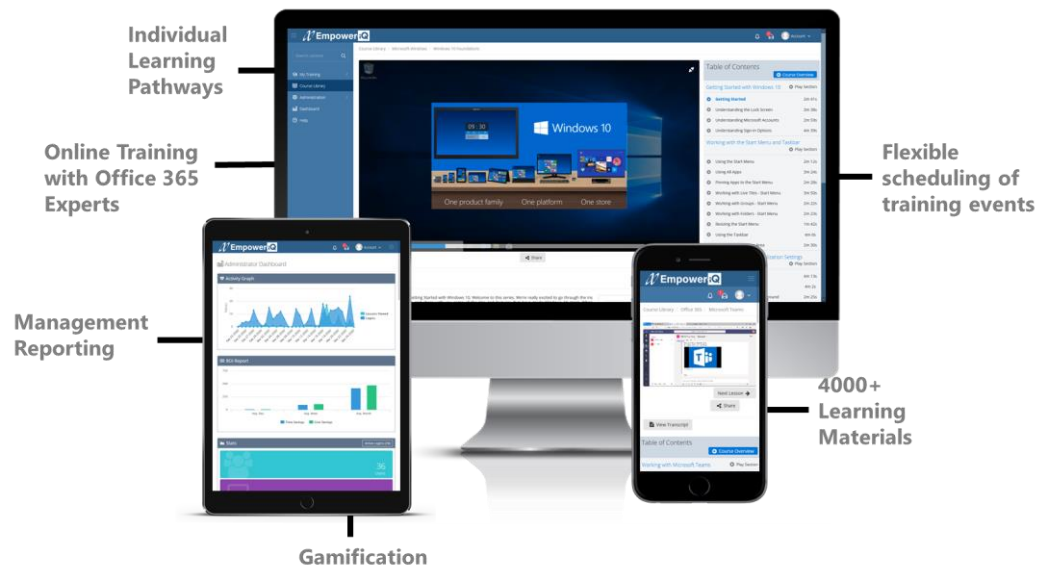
Individual Learning Pathways

Online Training with Office 365 Experts

Management Reporting

Gamification

Flexible scheduling of training events

4000+ Learning Materials

EmpowerIQ

Table of Contents

Course Overview

Getting Started with Windows 10

Play Section

Getting Started

Understanding the Lock Screen

Understanding Microsoft Accounts

Understanding Sign-in Options

Working with the Start Menu and Taskbar

Using the Start Menu

Using All Apps

Pinning Apps to the Start Menu

Working with Live Tiles - Start Menu

Working with Groups - Start Menu

Working with Folders - Start Menu

Resizing the Start Menu

Using the Taskbar

Windows 10

One product family

One platform

One store

Share

EmpowerIQ

Administrator Dashboard

Activity Graph

ROI Report

Stats

36

EmpowerIQ

Course Library

Office 365

Microsoft Teams

Next Lesson

Share

View Transcript

Table of Contents

Course Overview

Working with Microsoft Teams

Play Section